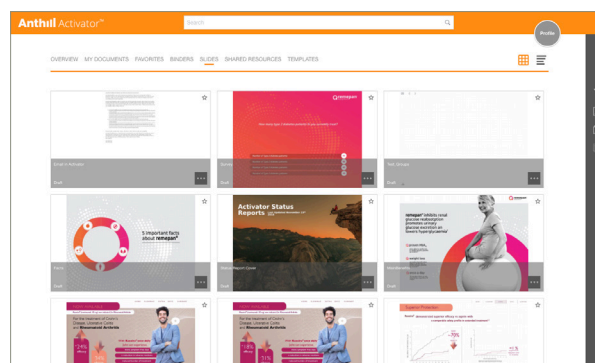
Anthill Activator™

Search

Profile

OVERVIEW MY DOCUMENTS FAVORITES BINDERS SLIDES SHARED RESOURCES TEMPLATES

Email In Activator

Draft

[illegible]

Draft

Text Groups

Draft

5 important facts about remepan®

Draft

Activator Status Reports

Draft

remepan®

Draft